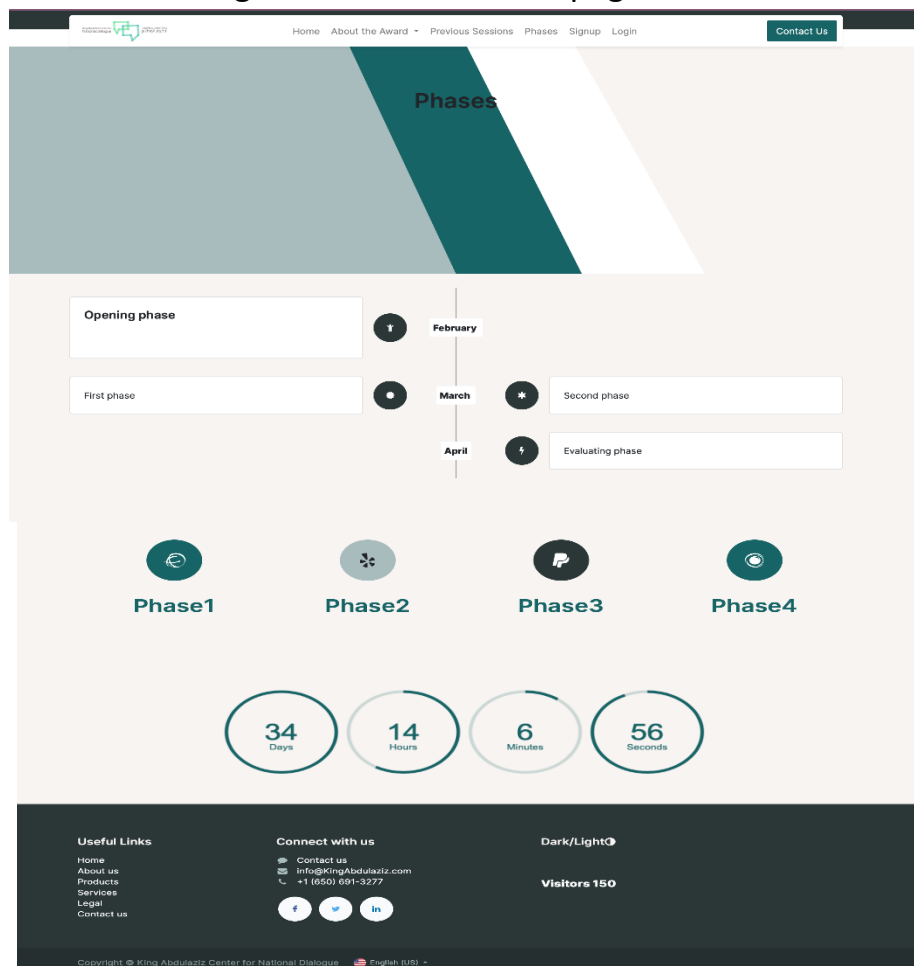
Home About the Award Previous Sessions Phases Signup Login

Contact Us

Phases

Opening phase

February

First phase

March

Second phase

April

Evaluating phase

Phase1

Phase2

Phase3

Phase4

34 Days

14 Hours

6 Minutes

56 Seconds

Useful Links

Home
About us
Products
Services
Legal
Contact us

Connect with us

Contact us
info@KingAbdulaziz.com
+1 (650) 691-3277

f in

Dark/Light

Visitors 150

Copyright © King Abdulaziz Center for National Dialogue English (US)